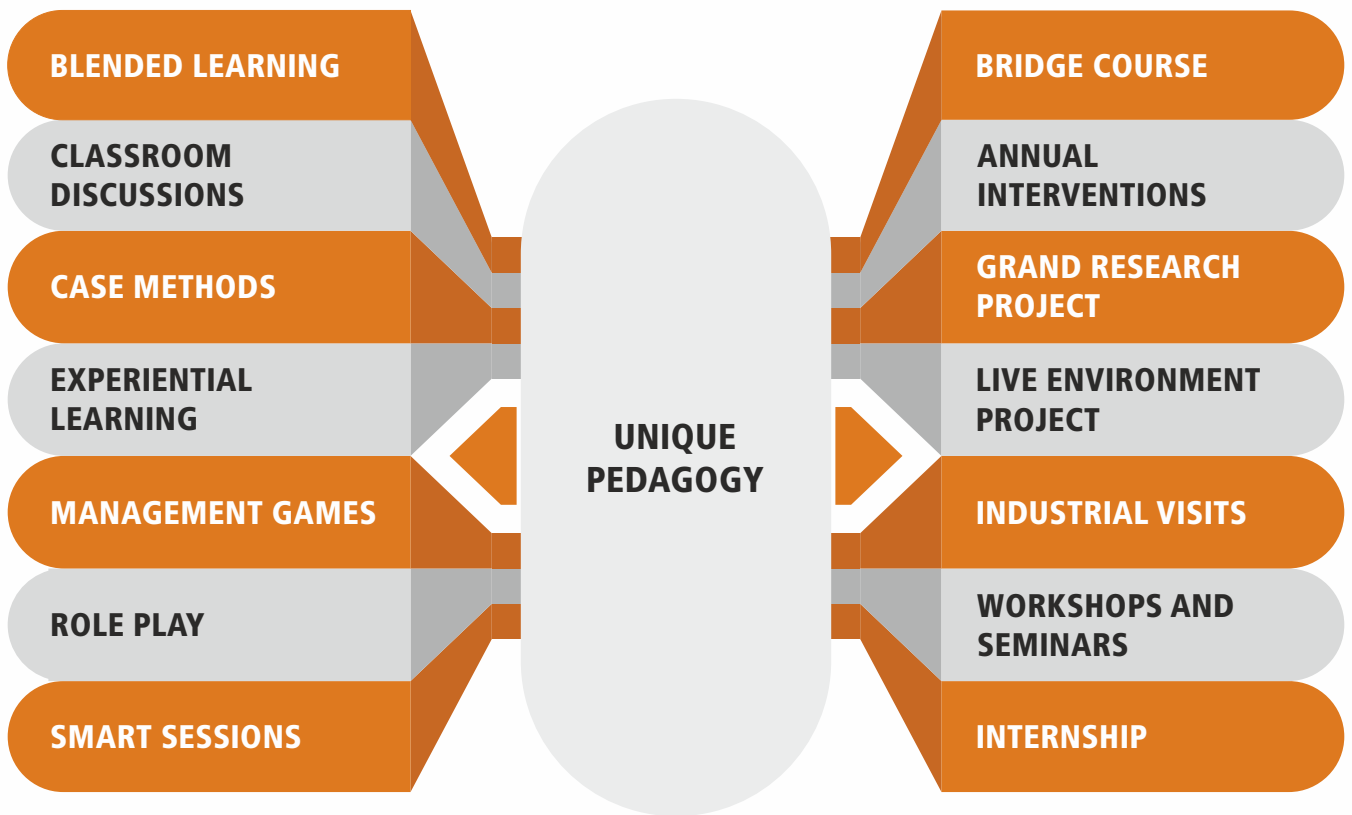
BLENDED LEARNING

CLASSROOM DISCUSSIONS

CASE METHODS

EXPERIENTIAL LEARNING

MANAGEMENT GAMES

ROLE PLAY

SMART SESSIONS

UNIQUE PEDAGOGY

BRIDGE COURSE

ANNUAL INTERVENTIONS

GRAND RESEARCH PROJECT

LIVE ENVIRONMENT PROJECT

INDUSTRIAL VISITS

WORKSHOPS AND SEMINARS

INTERNSHIP